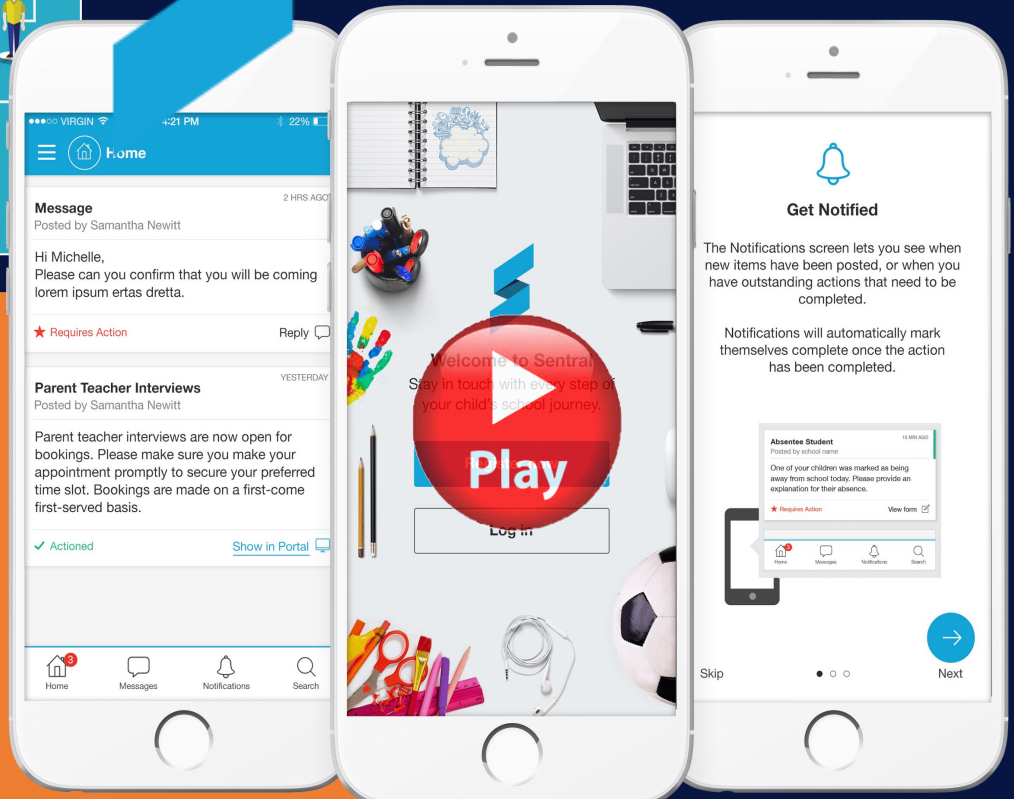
●●●○○ VIRGIN 4:21 PM 22%

Home

Message
2 HRS AGO
Posted by Samantha Newitt

Hi Michelle,
Please can you confirm that you will be coming lorem ipsum ertas dretta.

★ Requires Action
Reply

Parent Teacher Interviews
YESTERDAY
Posted by Samantha Newitt

Parent teacher interviews are now open for bookings. Please make sure you make your appointment promptly to secure your preferred time slot. Bookings are made on a first-come first-served basis.

✓ Actioned
Show in Portal

Home
Messages
Notifications
Search

Welcome to Sentral
Stay in touch with every step of your child's school journey.

Play

Log in

Get Notified

The Notifications screen lets you see when new items have been posted, or when you have outstanding actions that need to be completed.

Notifications will automatically mark themselves complete once the action has been completed.

Absentee Student
15 MIN AGO
Posted by school name
One of your children was marked as being away from school today. Please provide an explanation for their absence.
★ Requires Action
View form

Home
Messages
Notifications
Search

Skip
Next